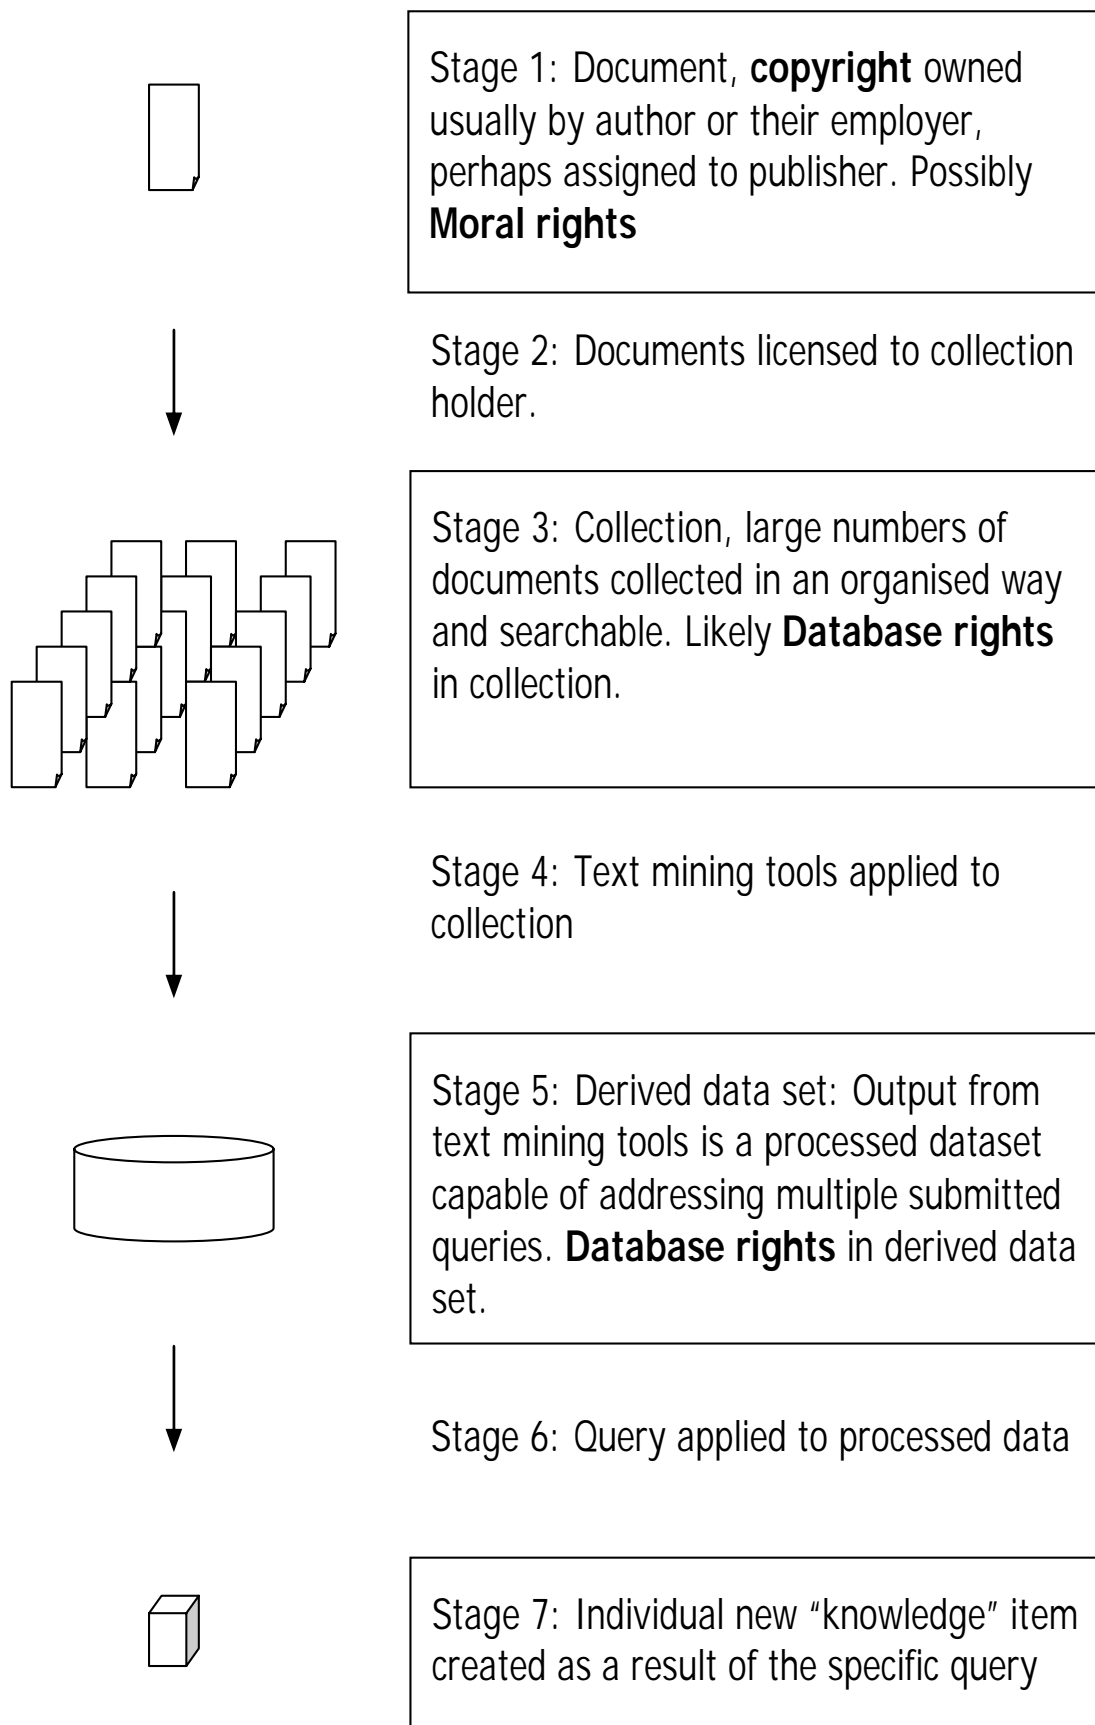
Stage 1: Document, **copyright** owned usually by author or their employer, perhaps assigned to publisher. Possibly **Moral rights**

Stage 2: Documents licensed to collection holder.

Stage 3: Collection, large numbers of documents collected in an organised way and searchable. Likely **Database rights** in collection.

Stage 4: Text mining tools applied to collection

Stage 5: Derived data set: Output from text mining tools is a processed dataset capable of addressing multiple submitted queries. **Database rights** in derived data set.

Stage 6: Query applied to processed data

Stage 7: Individual new "knowledge" item created as a result of the specific query